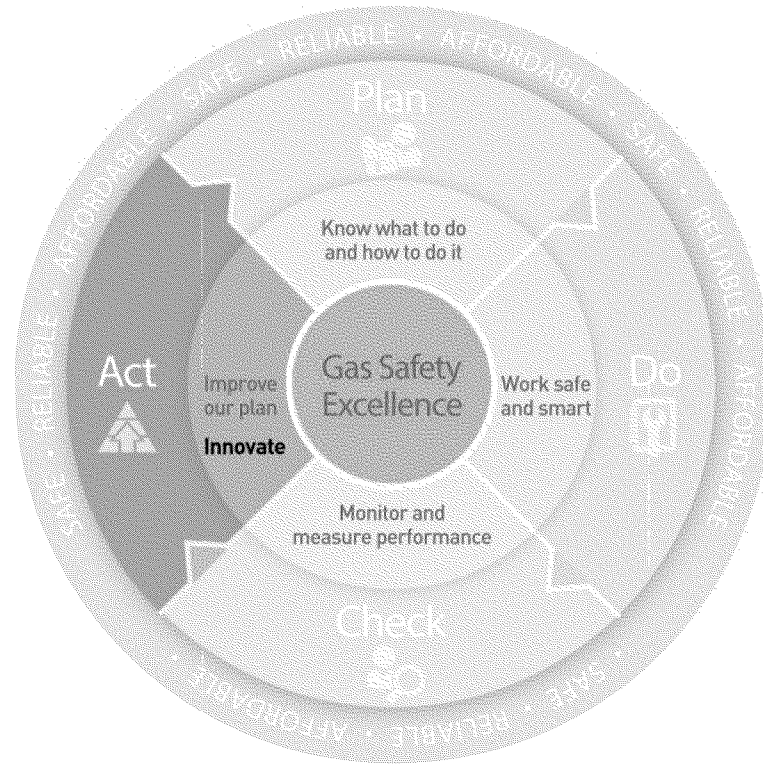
SAFE · RELIABLE · AFFORDABLE · SAFE · RELIABLE · AFFORDABLE · SAFE · RELIABLE · AFFORDABLE · SAFE · RELIABLE · AFFORDABLE

Plan

Know what to do and how to do it

Act

Improve our plan

Innovate

Gas Safety Excellence

Work safe and smart

Do

Monitor and measure performance

Check